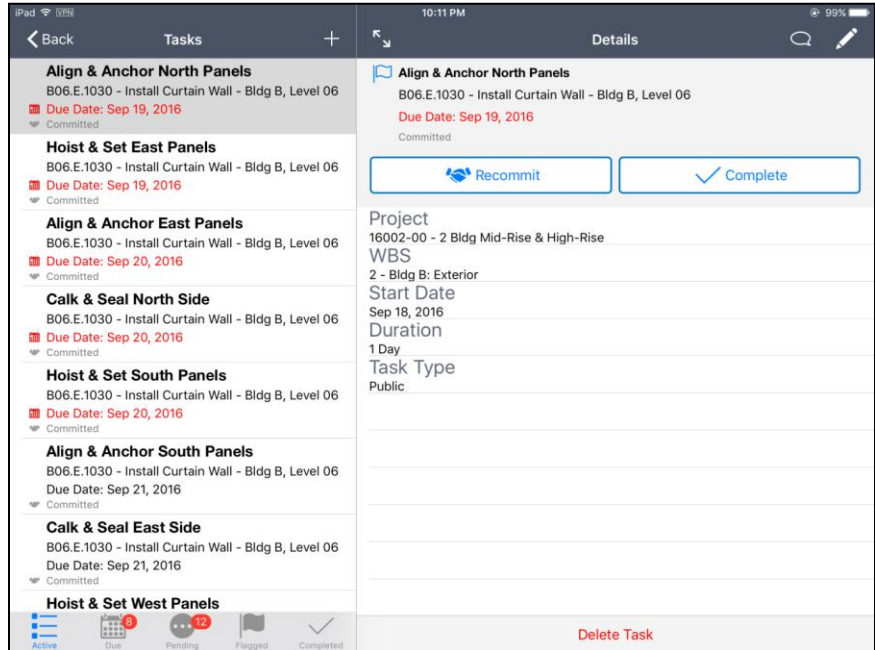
iPad VPN 10:11 PM 99%

Back Tasks +

Align & Anchor North Panels
B06.E.1030 - Install Curtain Wall - Bldg B, Level 06
Due Date: Sep 19, 2016
Committed

Hoist & Set East Panels
B06.E.1030 - Install Curtain Wall - Bldg B, Level 06
Due Date: Sep 19, 2016
Committed

Align & Anchor East Panels
B06.E.1030 - Install Curtain Wall - Bldg B, Level 06
Due Date: Sep 20, 2016
Committed

Calk & Seal North Side
B06.E.1030 - Install Curtain Wall - Bldg B, Level 06
Due Date: Sep 20, 2016
Committed

Hoist & Set South Panels
B06.E.1030 - Install Curtain Wall - Bldg B, Level 06
Due Date: Sep 20, 2016
Committed

Align & Anchor South Panels
B06.E.1030 - Install Curtain Wall - Bldg B, Level 06
Due Date: Sep 21, 2016
Committed

Calk & Seal East Side
B06.E.1030 - Install Curtain Wall - Bldg B, Level 06
Due Date: Sep 21, 2016
Committed

Hoist & Set West Panels

Active Due 8 Pending 12 Flagged Completed

Details

Align & Anchor North Panels
B06.E.1030 - Install Curtain Wall - Bldg B, Level 06
Due Date: Sep 19, 2016
Committed

Recommit Complete

Project
16002-00 - 2 Bldg Mid-Rise & High-Rise
WBS
2 - Bldg B: Exterior
Start Date
Sep 18, 2016
Duration
1 Day
Task Type
Public

Delete Task